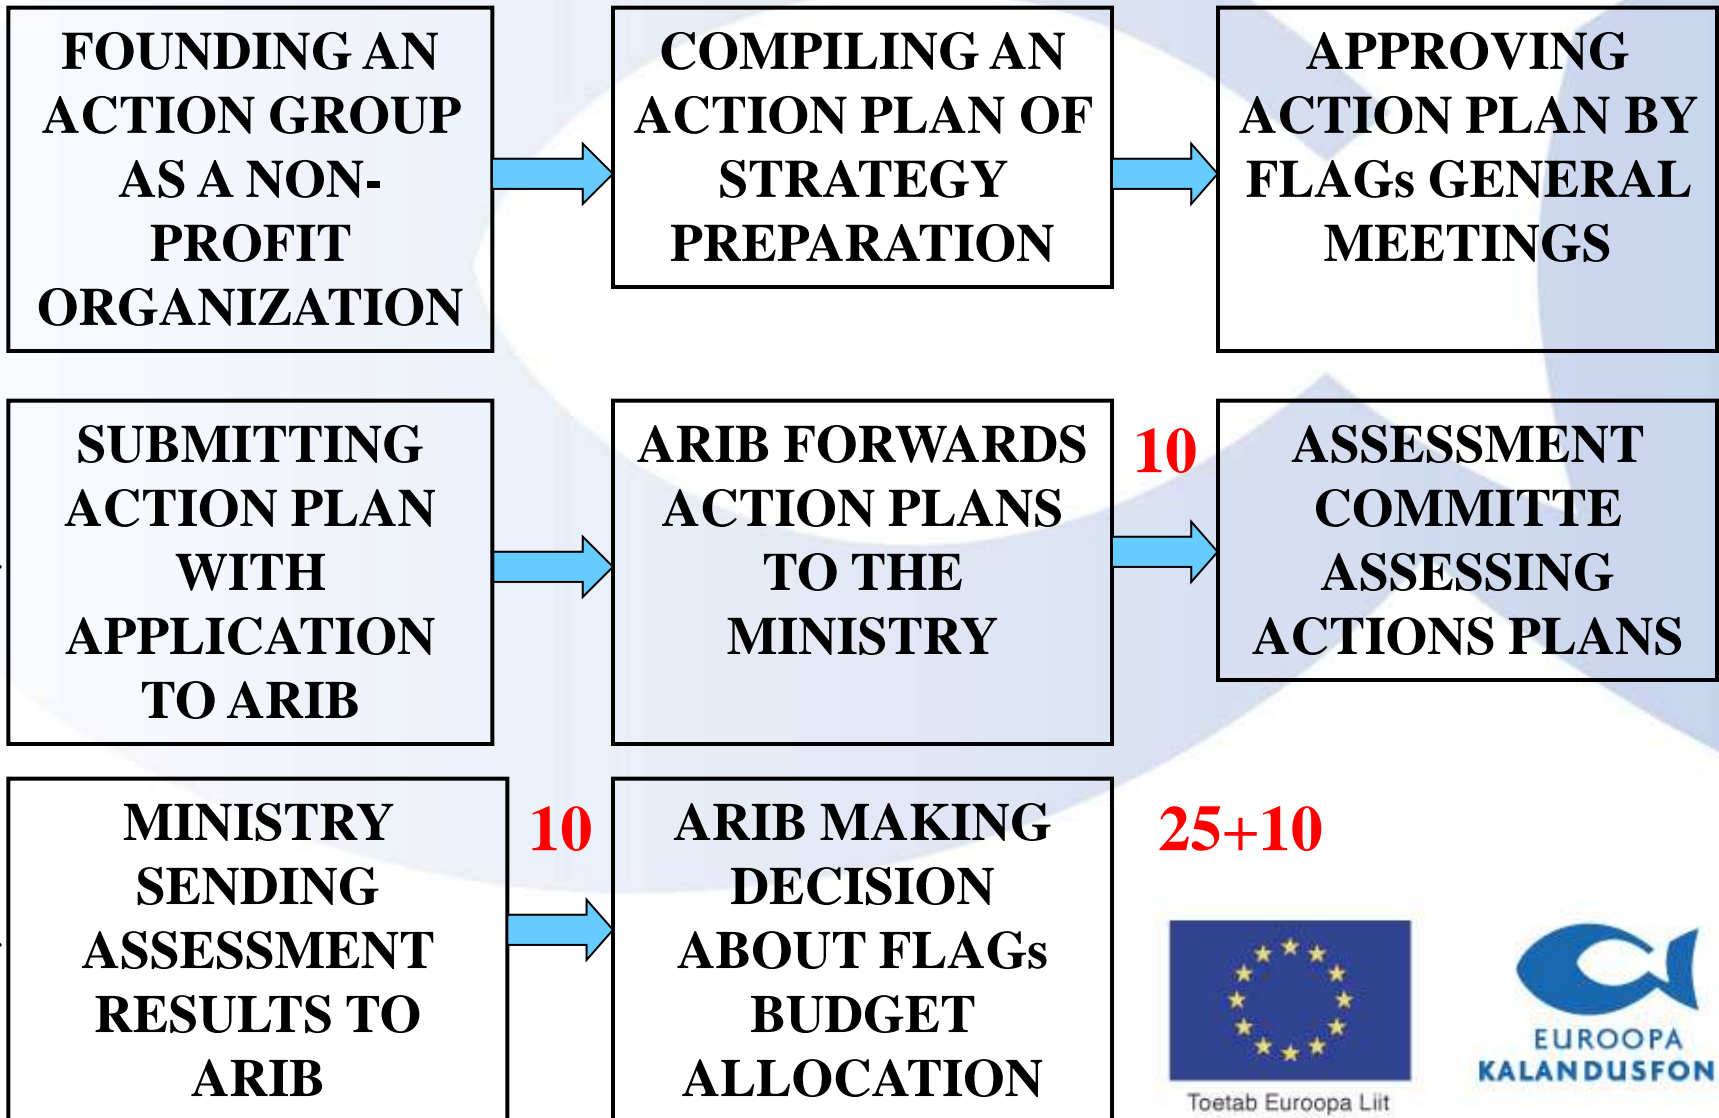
FOUNDING AN ACTION GROUP AS A NON-PROFIT ORGANIZATION

COMPILING AN ACTION PLAN OF STRATEGY PREPARATION

APPROVING ACTION PLAN BY FLAGs GENERAL MEETINGS

SUBMITTING ACTION PLAN WITH APPLICATION TO ARIB

ARIB FORWARDS ACTION PLANS TO THE MINISTRY

10

ASSESSMENT COMMITTE ASSESSING ACTIONS PLANS

MINISTRY SENDING ASSESSMENT RESULTS TO ARIB

10

ARIB MAKING DECISION ABOUT FLAGs BUDGET ALLOCATION

25+10

Toetab Euroopa Liit

EUROOPA KALANDUSFON